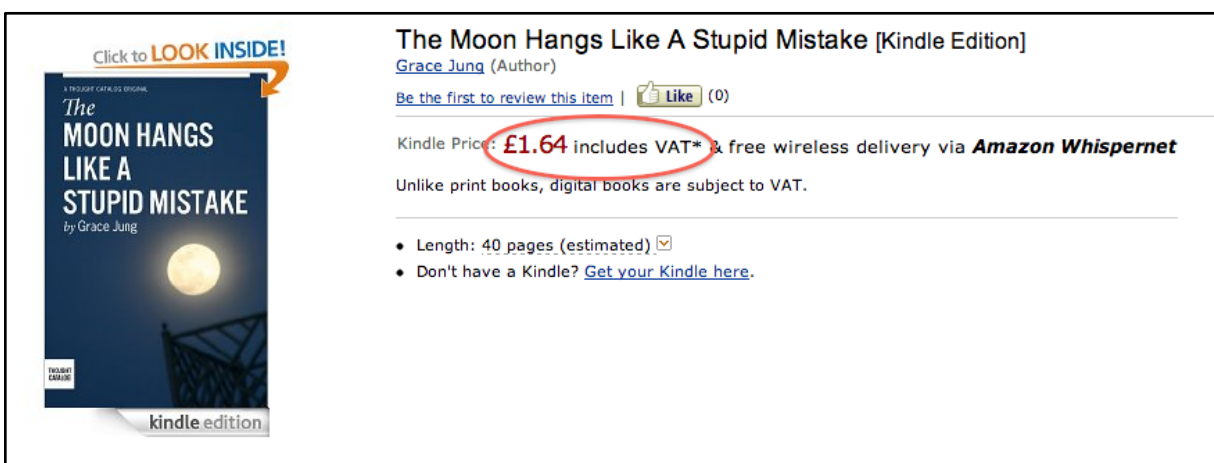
Click to LOOK INSIDE!

A THOUGHT CATALOG ORIGINAL

The MOON HANGS LIKE A STUPID MISTAKE

by Grace Jung

THOUGHT CATALOG

kindle edition

The Moon Hangs Like A Stupid Mistake [Kindle Edition]

Grace Jung (Author)

Be the first to review this item | Like (0)

Kindle Price: £1.64 includes VAT* & free wireless delivery via Amazon Whispernet

Unlike print books, digital books are subject to VAT.

- Length: 40 pages (estimated)
- Don't have a Kindle? Get your Kindle here.